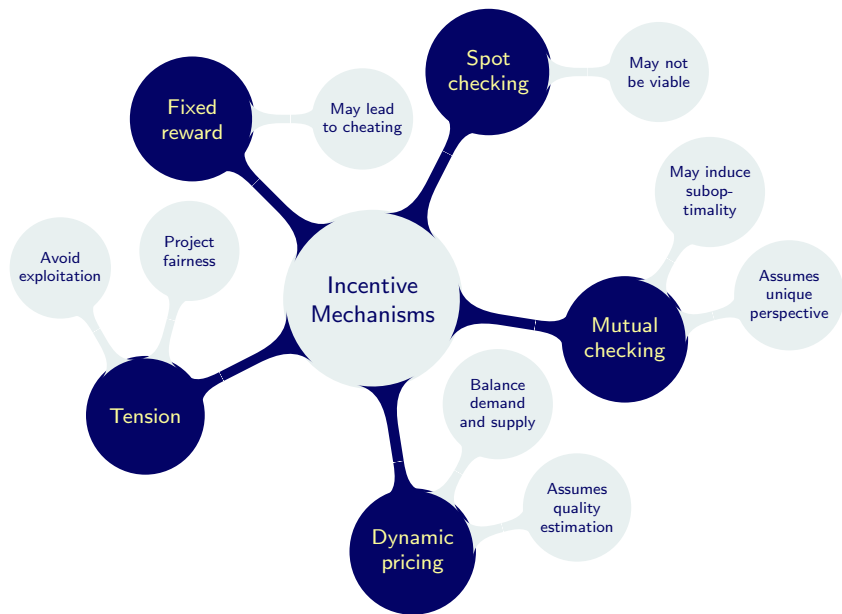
Incentive Mechanisms

Fixed reward

May lead to cheating

Spot checking

May not be viable

Mutual checking

May induce suboptimality

Assumes unique perspective

Dynamic pricing

Balance demand and supply

Assumes quality estimation

Tension

Avoid exploitation

Project fairness